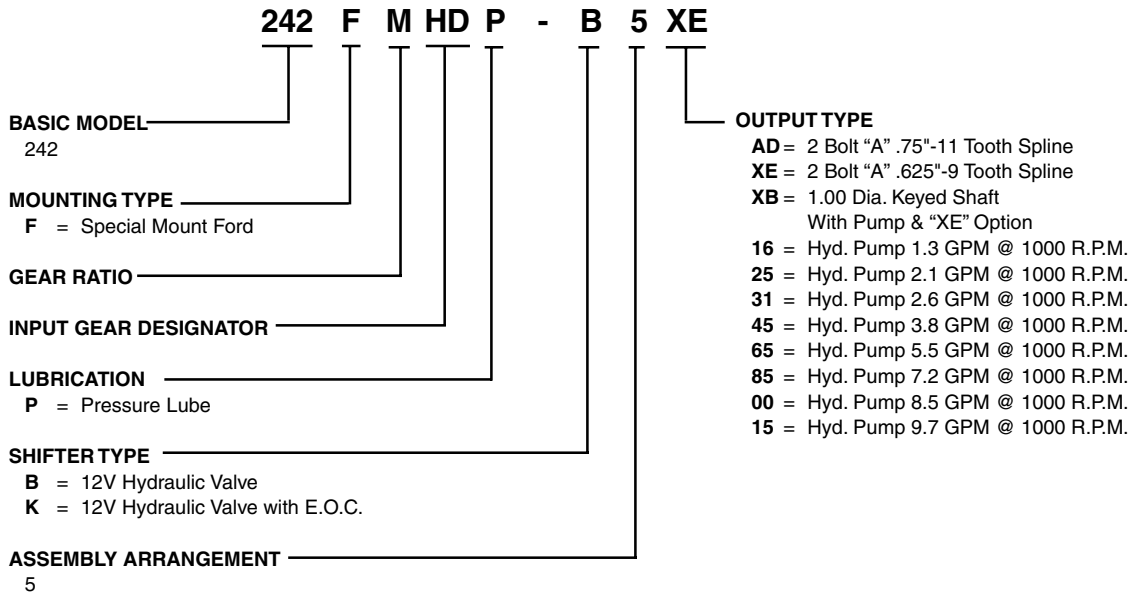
242 F M HD P - B 5 XE

BASIC MODEL
242

MOUNTING TYPE
F = Special Mount Ford

GEAR RATIO

INPUT GEAR DESIGNATOR

LUBRICATION
P = Pressure Lube

SHIFTER TYPE
B = 12V Hydraulic Valve
K = 12V Hydraulic Valve with E.O.C.

ASSEMBLY ARRANGEMENT
5

OUTPUT TYPE
AD = 2 Bolt "A" .75"-11 Tooth Spline
XE = 2 Bolt "A" .625"-9 Tooth Spline
XB = 1.00 Dia. Keyed Shaft With Pump & "XE" Option
16 = Hyd. Pump 1.3 GPM @ 1000 R.P.M.
25 = Hyd. Pump 2.1 GPM @ 1000 R.P.M.
31 = Hyd. Pump 2.6 GPM @ 1000 R.P.M.
45 = Hyd. Pump 3.8 GPM @ 1000 R.P.M.
65 = Hyd. Pump 5.5 GPM @ 1000 R.P.M.
85 = Hyd. Pump 7.2 GPM @ 1000 R.P.M.
00 = Hyd. Pump 8.5 GPM @ 1000 R.P.M.
15 = Hyd. Pump 9.7 GPM @ 1000 R.P.M.